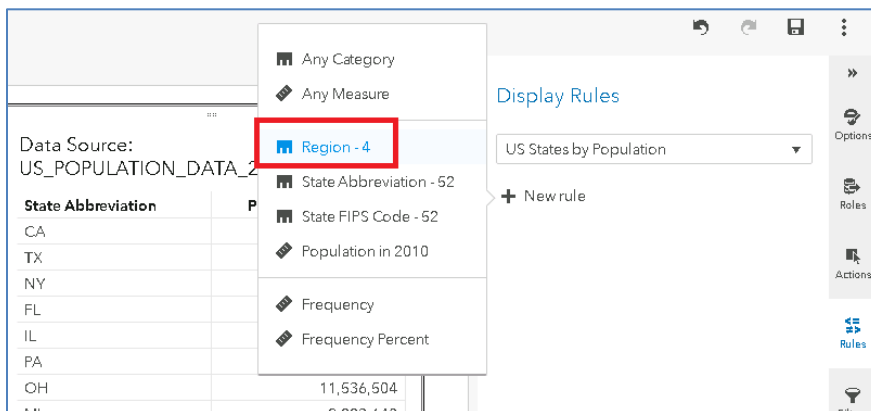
Data Source:
US_POPULATION_DATA_2

| State Abbreviation | P |
|---|---|
| CA | |
| TX | |
| NY | |
| FL | |
| IL | |
| PA | |
| OH | 11,536,504 |
| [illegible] | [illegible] |

Any Category
Any Measure
Region - 4
State Abbreviation - 52
State FIPS Code - 52
Population in 2010
Frequency
Frequency Percent

Display Rules
US States by Population
New rule

Options
Roles
Actions
Rules